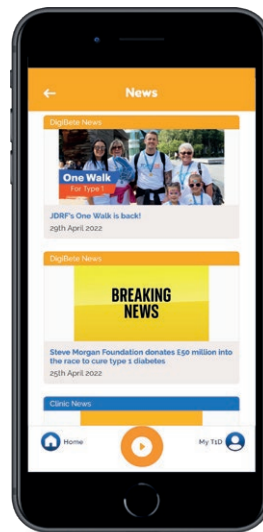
News

DigiBete News

One Walk
For Type 1

JDRF's One Walk is back!
29th April 2022

DigiBete News

BREAKING NEWS

Steve Morgan Foundation donates £50 million into the race to cure type 1 diabetes
25th April 2022

Clinic News

Home

My T1D